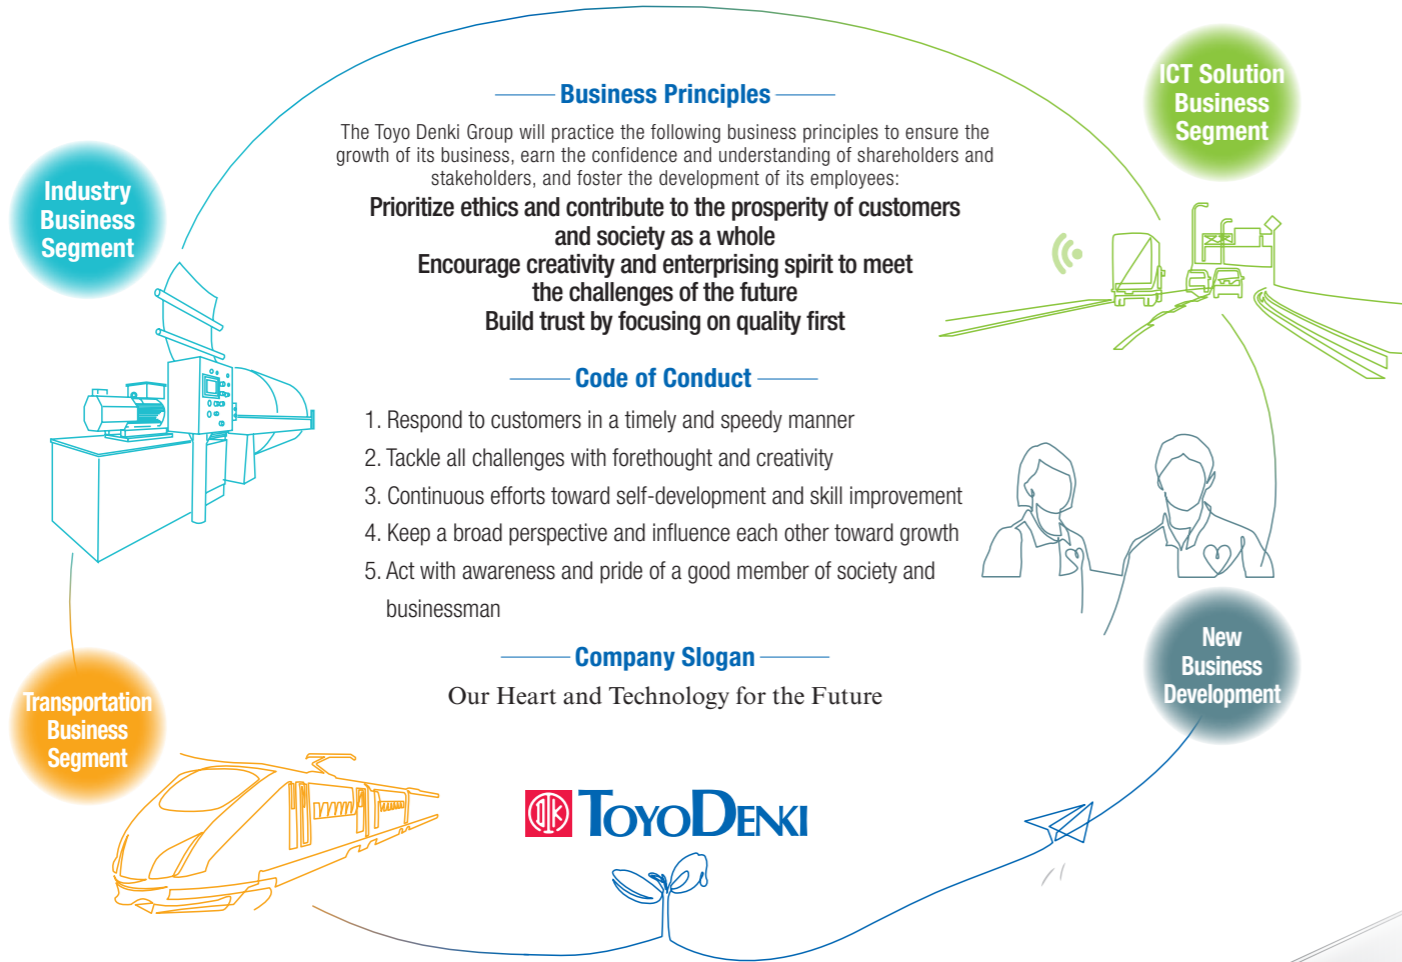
Industry Business Segment

Business Principles

The Toyo Denki Group will practice the following business principles to ensure the growth of its business, earn the confidence and understanding of shareholders and stakeholders, and foster the development of its employees:

Prioritize ethics and contribute to the prosperity of customers and society as a whole
Encourage creativity and enterprising spirit to meet the challenges of the future
Build trust by focusing on quality first

ICT Solution Business Segment

Code of Conduct

1. Respond to customers in a timely and speedy manner
2. Tackle all challenges with forethought and creativity
3. Continuous efforts toward self-development and skill improvement
4. Keep a broad perspective and influence each other toward growth
5. Act with awareness and pride of a good member of society and businessman

Company Slogan

Our Heart and Technology for the Future

Transportation Business Segment

New Business Development

TOYODENKI